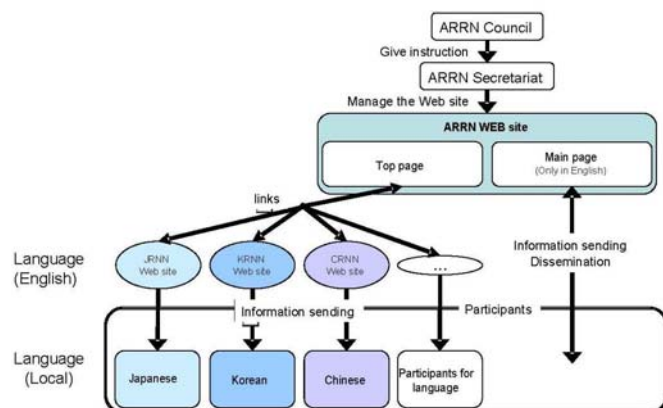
ARRN Council

Give instruction

ARRN Secretariat

Manage the Web site

ARRN WEB site

Top page

Main page
(Only in English)

links

Language
(English)

JRNN
Web site

KRNN
Web site

CRNN
Web site

...

Information sending
Dissemination

Information sending

Participants

Language
(Local)

Japanese

Korean

Chinese

Participants for language